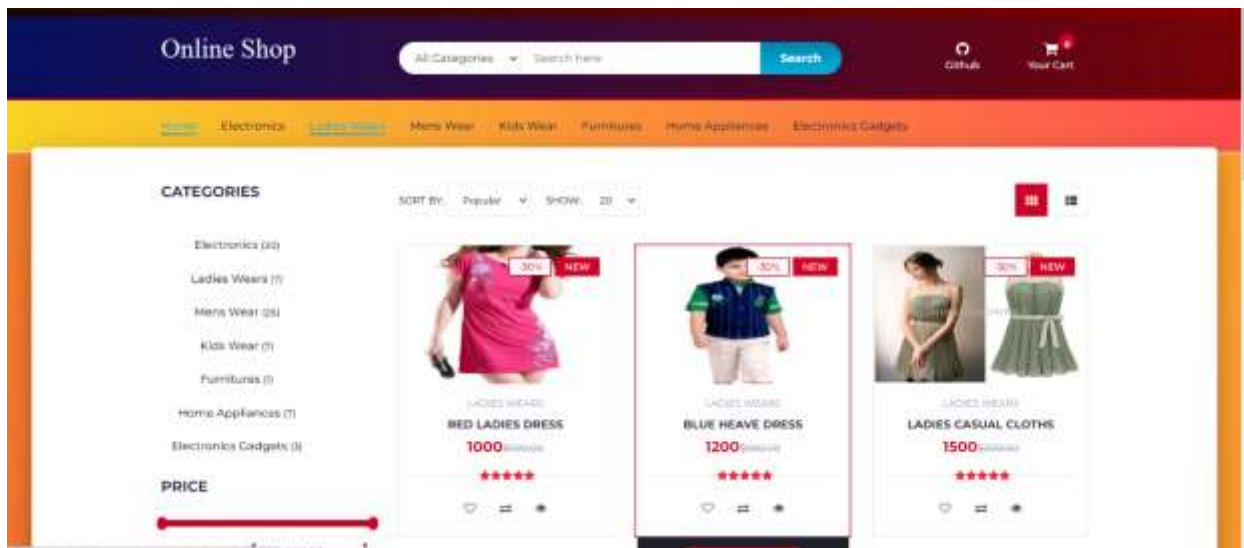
Online Shop

All Categories Search here Search

Github Your Cart

Home Electronics Ladies Wears Mens Wear Kids Wear Furnitures Home Appliances Electronics Gadgets

CATEGORIES

Electronics (20)

Ladies Wears (7)

Mens Wear (26)

Kids Wear (7)

Furnitures (1)

Home Appliances (7)

Electronics Gadgets (3)

PRICE

SORT BY: Popular SHOW: 20

-30% NEW

LADIES WEARS

RED LADIES DRESS

1000 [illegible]

-30% NEW

LADIES WEARS

BLUE HEAVE DRESS

1200 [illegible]

-30% NEW

LADIES WEARS

LADIES CASUAL CLOTHS

1500 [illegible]